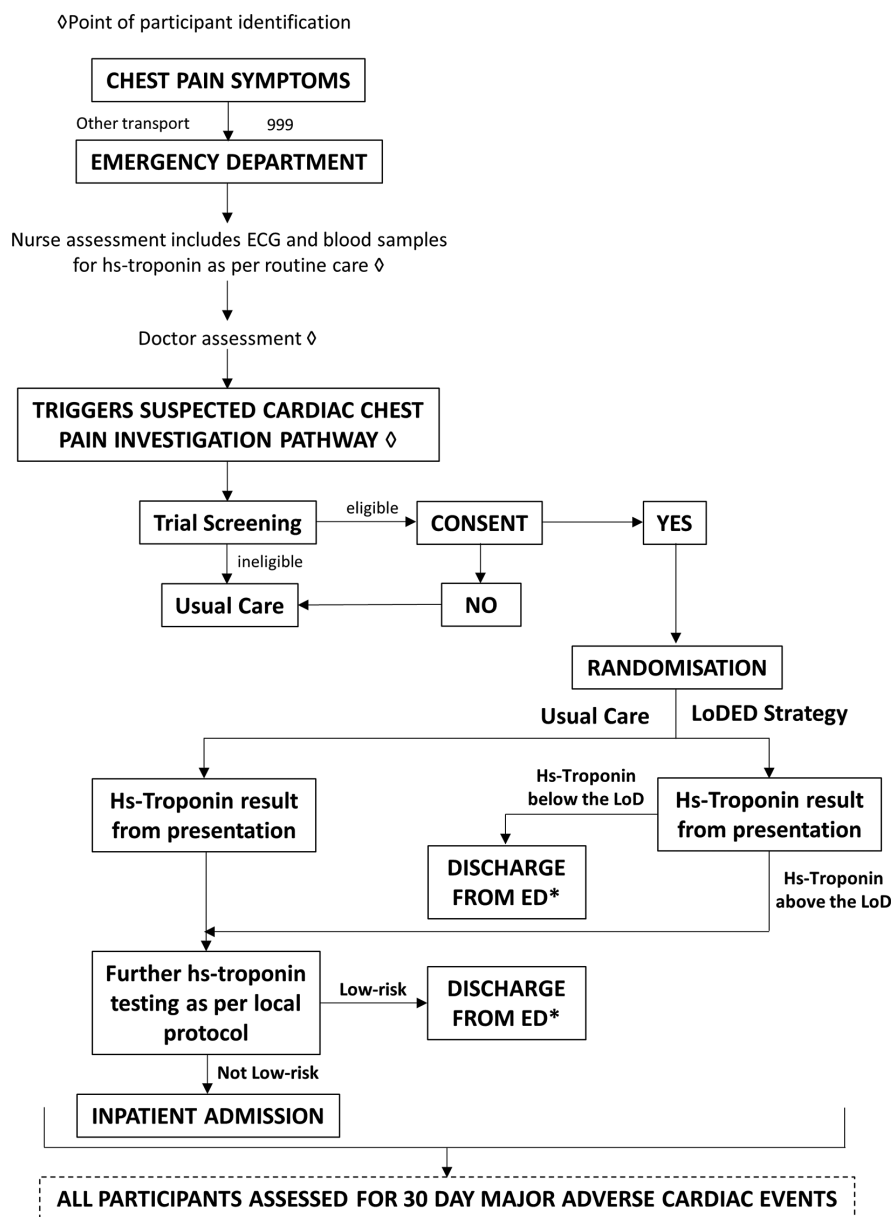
◊Point of participant identification

CHEST PAIN SYMPTOMS

Other transport

999

EMERGENCY DEPARTMENT

Nurse assessment includes ECG and blood samples for hs-troponin as per routine care ◊

Doctor assessment ◊

TRIGGERS SUSPECTED CARDIAC CHEST PAIN INVESTIGATION PATHWAY ◊

Trial Screening

eligible

CONSENT

YES

ineligible

Usual Care

NO

RANDOMISATION

Usual Care

LoDED Strategy

Hs-Troponin result from presentation

Hs-Troponin below the LoD

Hs-Troponin result from presentation

DISCHARGE FROM ED*

Hs-Troponin above the LoD

Further hs-troponin testing as per local protocol

Low-risk

DISCHARGE FROM ED*

Not Low-risk

INPATIENT ADMISSION

ALL PARTICIPANTS ASSESSED FOR 30 DAY MAJOR ADVERSE CARDIAC EVENTS